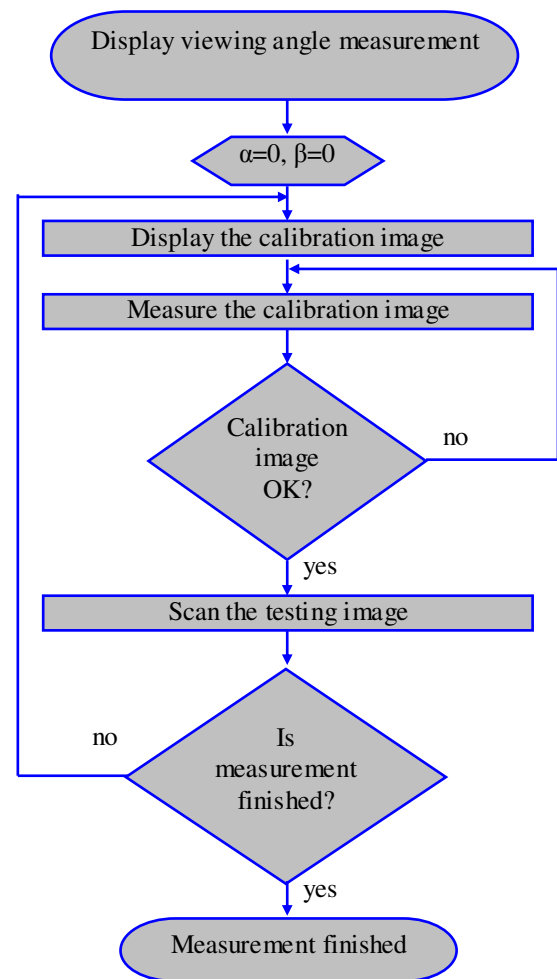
Display viewing angle measurement

$\alpha=0$, $\beta=0$

Display the calibration image

Measure the calibration image

Calibration image OK?

no

yes

Scan the testing image

no

Is measurement finished?

yes

Measurement finished